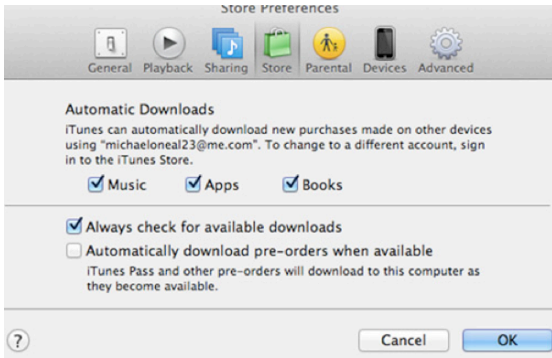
Store Preferences

General Playback Sharing Store Parental Devices Advanced

Automatic Downloads

iTunes can automatically download new purchases made on other devices using "michaeloneal23@me.com". To change to a different account, sign in to the iTunes Store.

Music Apps Books

Always check for available downloads

Automatically download pre-orders when available

iTunes Pass and other pre-orders will download to this computer as they become available.

?

Cancel OK